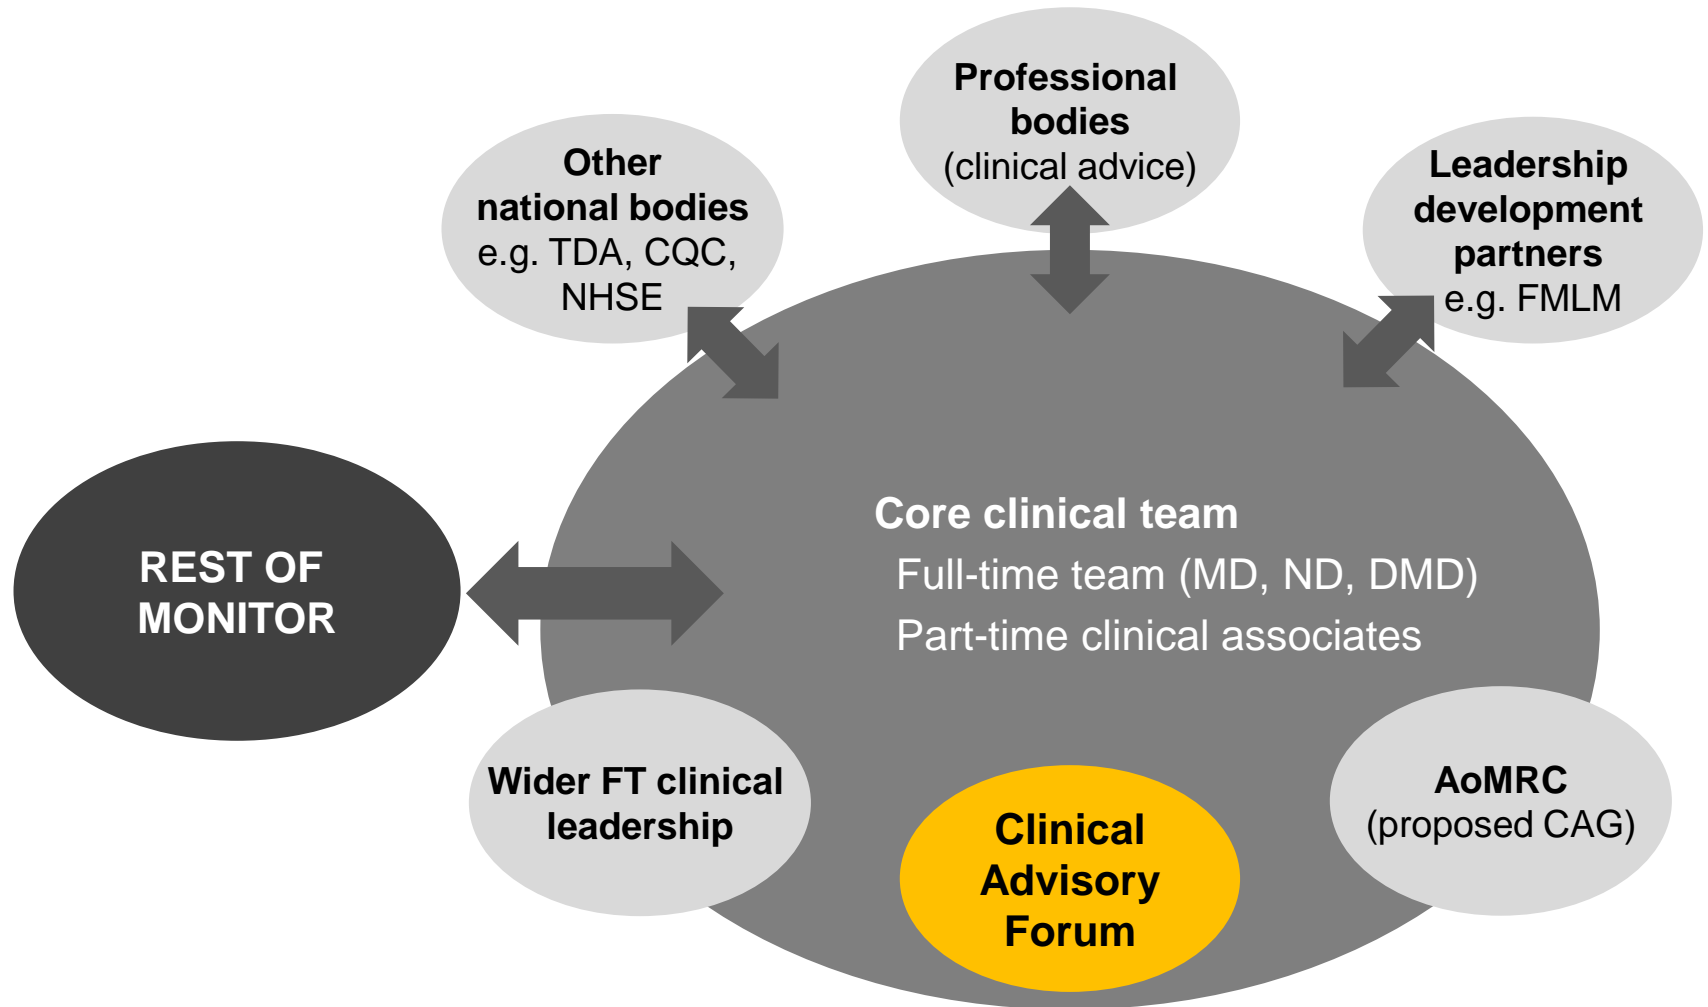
Other national bodies e.g. TDA, CQC, NHSE

Professional bodies (clinical advice)

Leadership development partners e.g. FMLM

REST OF MONITOR

Core clinical team
Full-time team (MD, ND, DMD)
Part-time clinical associates

Wider FT clinical leadership

Clinical Advisory Forum

AoMRC (proposed CAG)